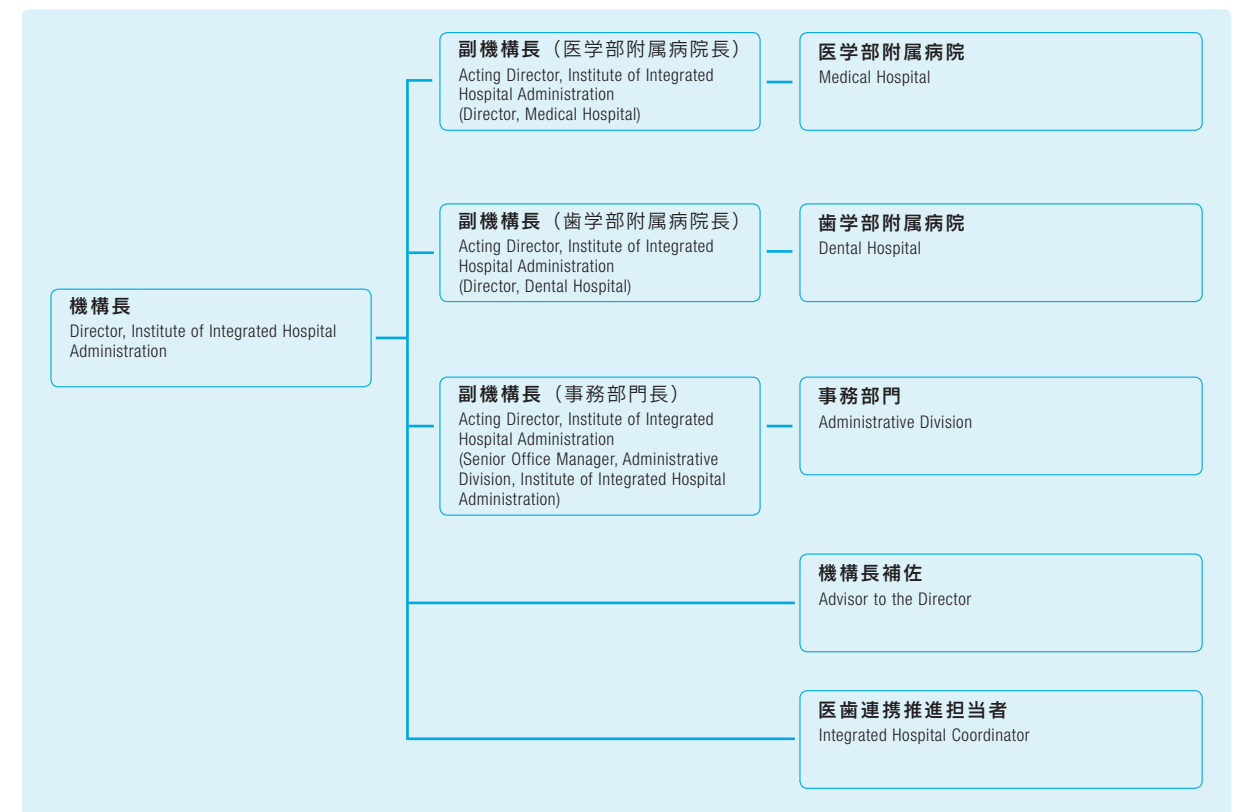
機構長
Director, Institute of Integrated Hospital Administration

副機構長（医学部附属病院長）
Acting Director, Institute of Integrated Hospital Administration
(Director, Medical Hospital)

医学部附属病院
Medical Hospital

副機構長（歯学部附属病院長）
Acting Director, Institute of Integrated Hospital Administration
(Director, Dental Hospital)

歯学部附属病院
Dental Hospital

副機構長（事務部門長）
Acting Director, Institute of Integrated Hospital Administration
(Senior Office Manager, Administrative Division, Institute of Integrated Hospital Administration)

事務部門
Administrative Division

機構長補佐
Advisor to the Director

医歯連携推進担当者
Integrated Hospital Coordinator